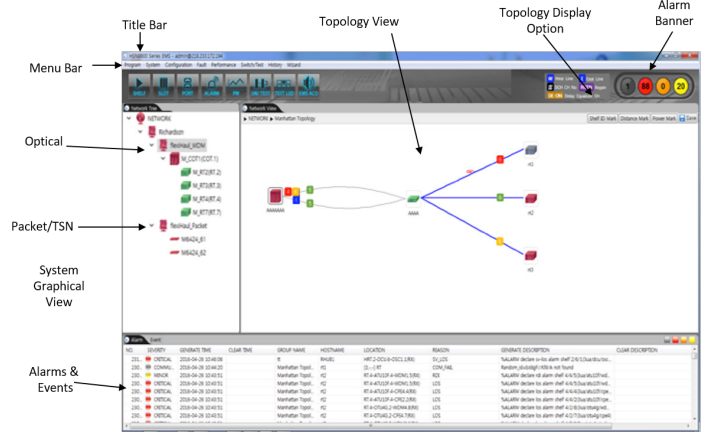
Title Bar

Menu Bar

Topology View

Topology Display Option

Alarm Banner

Optical

Packet/TSN

System Graphical View

Alarms & Events

Program System Configuration Fault Performance Switch/Test History Wizard

SHELF SLOT PORT ALARM PM

1 88 0 20

Network Tree

NETWORK

Richardson

FlexHaul_WDM

M_COT1(COT.1)

M_RT2(RT.2)

M_RT3(RT.3)

M_RT4(RT.4)

M_RT7(RT.7)

FlexHaul_Packet

MB424_B1

MB424_B2

Network View

NETWORK ▶ Manhattan Topology

Shelf ID Mark Distance Mark Power Mark Save

AAAAAA

AAAA

r1

r2

r3

Alarm Event

| NO. | SEVERITY | GENERATE TIME | CLEAR TIME | GROUP NAME | HOSTNAME | LOCATION | REASON | GENERATE DESCRIPTION | CLEAR DESCRIPTION |
|---|---|---|---|---|---|---|---|---|---|
| 231 | CRITICAL | 2016-04-28 10:48:08 | | B | RHUB1 | HRT.2-OCU.6-OSC1.1(RX) | SV_LOS | %ALARM declare sv-los alarm shelf 2/6/1/1oscu/osc... | |
| 230 | COMMU... | 2016-04-28 10:44:20 | | Manhattan Topol... | r1 | [1---] RT | COM_FAIL | Random_idu/subgh/ r3/6/ok not found | |
| 230 | MINOR | 2016-04-28 10:40:51 | | Manhattan Topol... | r2 | RT.4-ATU1P.4-WDM1.5(RX) | RDI | %ALARM declare rdi alarm shelf 4/4/5/sau/atu1f/wd... | |
| 230 | CRITICAL | 2016-04-28 10:40:51 | | Manhattan Topol... | r2 | RT.4-ATU1P.4-WDM1.5(RX) | LOS | %ALARM declare los alarm shelf 4/4/5/sau/atu1f/pe... | |
| 230 | CRITICAL | 2016-04-28 10:40:51 | | Manhattan Topol... | r2 | RT.4-ATU1P.4-CPRI4.4(RX) | LOS | %ALARM declare los alarm shelf 4/4/4/sau/atu1f/cpe... | |
| 230 | CRITICAL | 2016-04-28 10:40:51 | | Manhattan Topol... | r2 | RT.4-ATU1P.4-CPRI2.2(RX) | LOS | %ALARM declare los alarm shelf 4/4/2/sau/atu1f/cpe... | |
| 230 | CRITICAL | 2016-04-28 10:40:51 | | Manhattan Topol... | r2 | RT.4-OTUA1.2-WDM4.8(RX) | LOS | %ALARM declare los alarm shelf 4/2/8/sau/otuag/wd... | |
| 230 | CRITICAL | 2016-04-28 10:40:51 | | Manhattan Topol... | r2 | RT.4-OTUA1.2-CPRI4.7(RX) | LOS | %ALARM declare los alarm shelf 4/2/7/sau/otuag/cpe... | |